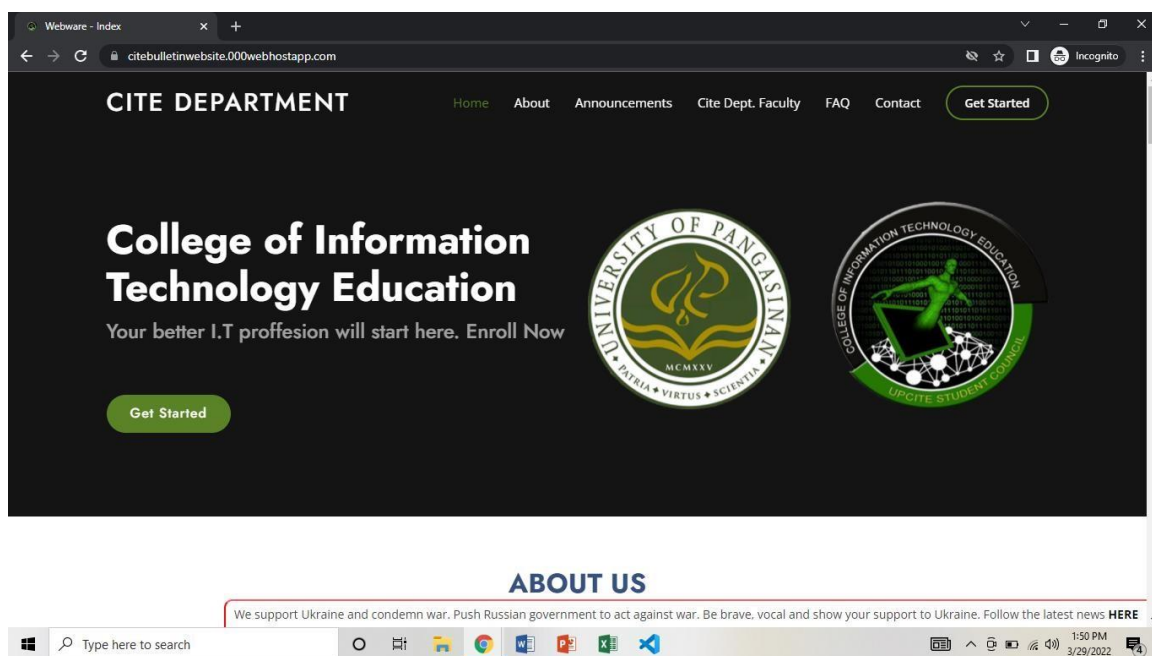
Webware - Index
citebulletinwebsite.000webhostapp.com
Incognito

CITE DEPARTMENT

Home About Announcements Cite Dept. Faculty FAQ Contact Get Started

College of Information Technology Education

Your better I.T proffesion will start here. Enroll Now

Get Started

UNIVERSITY OF PANGASINAN
MCMXXV
PATRIA ✦ VIRTUS ✦ SCIENTIA

COLLEGE OF INFORMATION TECHNOLOGY EDUCATION
UPCITE STUDENT COUNCIL

ABOUT US

We support Ukraine and condemn war. Push Russian government to act against war. Be brave, vocal and show your support to Ukraine. Follow the latest news HERE

Type here to search
1:50 PM
3/29/2022
4